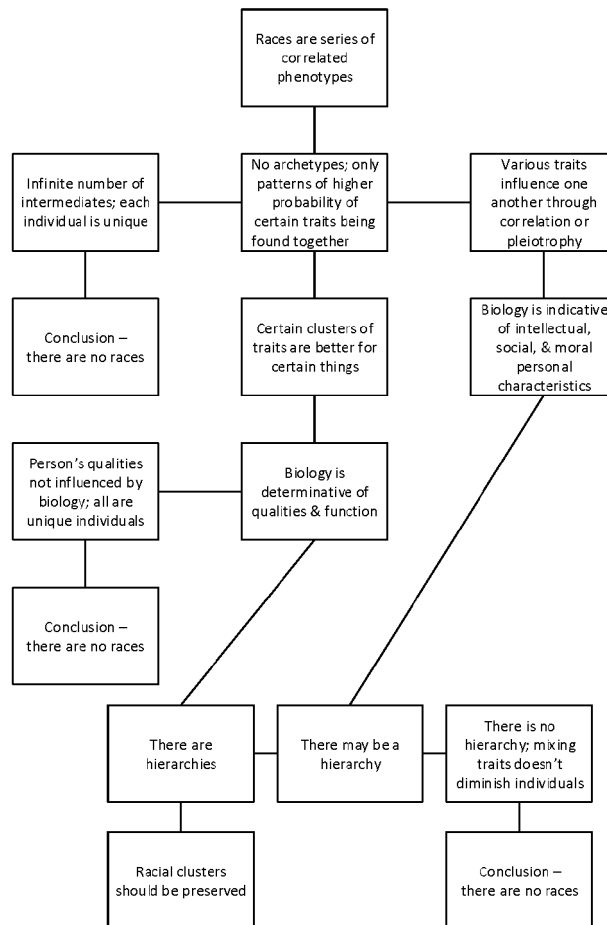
Races are series of correlated phenotypes

Infinite number of intermediates; each individual is unique

No archetypes; only patterns of higher probability of certain traits being found together

Various traits influence one another through correlation or pleiotrophy

Conclusion – there are no races

Certain clusters of traits are better for certain things

Biology is indicative of intellectual, social, & moral personal characteristics

Person's qualities not influenced by biology; all are unique individuals

Biology is determinative of qualities & function

Conclusion – there are no races

There are hierarchies

There may be a hierarchy

There is no hierarchy; mixing traits doesn't diminish individuals

Racial clusters should be preserved

Conclusion – there are no races